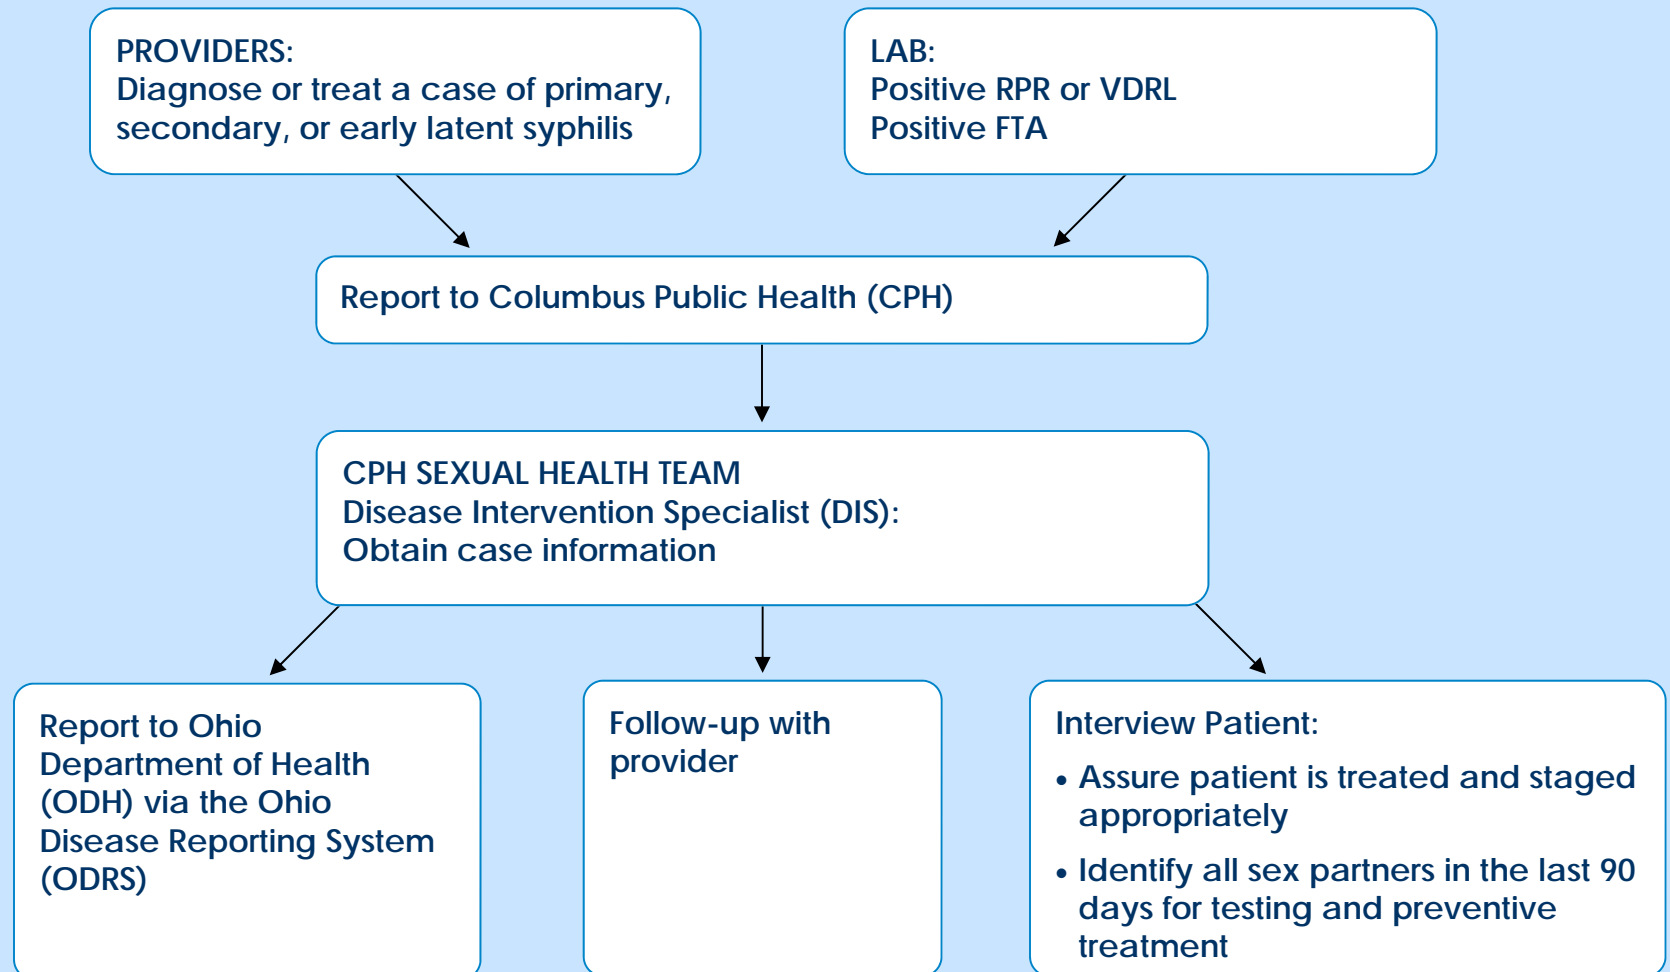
PROVIDERS:
Diagnose or treat a case of primary, secondary, or early latent syphilis

LAB:
Positive RPR or VDRL
Positive FTA

Report to Columbus Public Health (CPH)

CPH SEXUAL HEALTH TEAM
Disease Intervention Specialist (DIS):
Obtain case information

Report to Ohio Department of Health (ODH) via the Ohio Disease Reporting System (ODRS)

Follow-up with provider

Interview Patient:
• Assure patient is treated and staged appropriately
• Identify all sex partners in the last 90 days for testing and preventive treatment